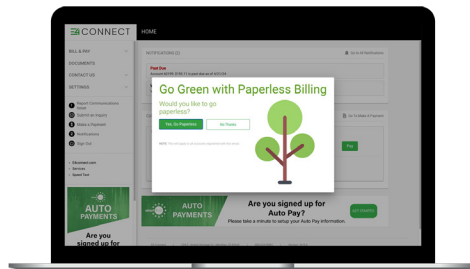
CONNECT

HOME

BILL & PAY

DOCUMENTS

CONTACT US

SETTINGS

NOTIFICATIONS

Go to All Notifications

Past Due

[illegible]

Go Green with Paperless Billing

Would you like to go paperless?

Yes, Go Paperless

Go Back

NOTE: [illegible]

Report Communications Issue

Submit an Inquiry

Make a Payment

Notifications

Sign Out

Go To Make A Payment

Pay

AUTO PAYMENTS

Are you signed up for

AUTO PAYMENTS

Are you signed up for Auto Pay?

Please take a minute to setup your Auto Pay information.

GET STARTED